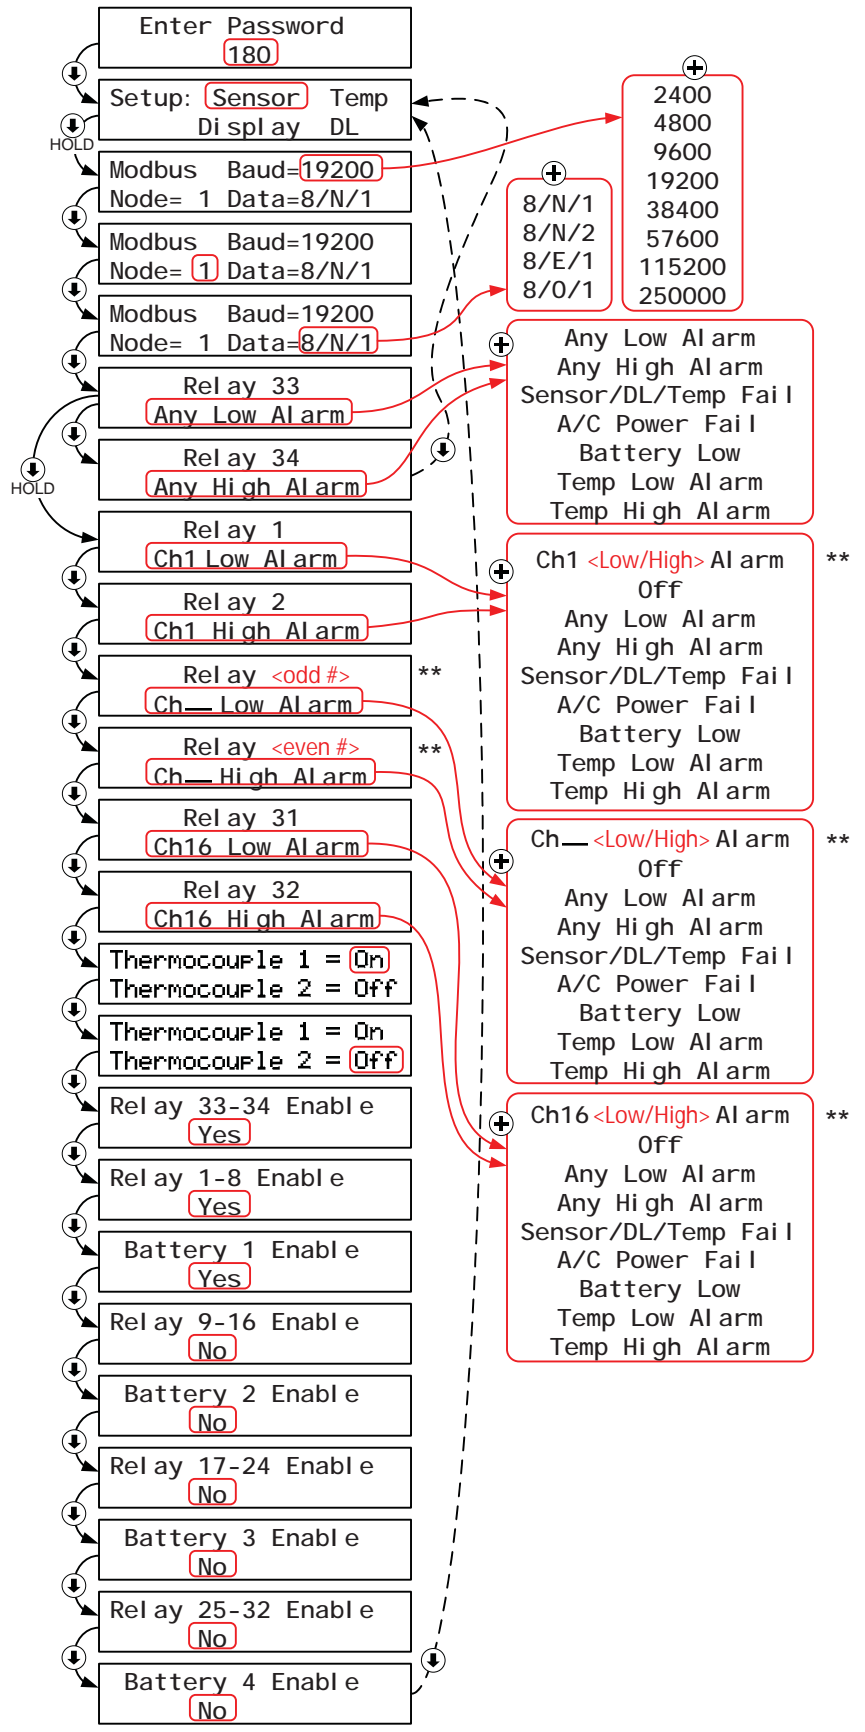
Enter Password
180

HOLD

Setup: Sensor Temp
Display DL

Modbus Baud=19200
Node= 1 Data=8/N/1

Modbus Baud=19200
Node= 1 Data=8/N/1

Modbus Baud=19200
Node= 1 Data=8/N/1

Relay 33
Any Low Alarm

HOLD

Relay 34
Any High Alarm

Relay 1
Ch1 Low Alarm

Relay 2
Ch1 High Alarm

Relay <odd #> **
Ch__ Low Alarm

Relay <even #> **
Ch__ High Alarm

Relay 31
Ch16 Low Alarm

Relay 32
Ch16 High Alarm

Thermocouple 1 = On
Thermocouple 2 = Off

Thermocouple 1 = On
Thermocouple 2 = Off

Relay 33-34 Enable
Yes

Relay 1-8 Enable
Yes

Battery 1 Enable
Yes

Relay 9-16 Enable
No

Battery 2 Enable
No

Relay 17-24 Enable
No

Battery 3 Enable
No

Relay 25-32 Enable
No

Battery 4 Enable
No

2400
4800
9600
19200
38400
57600
115200
250000

8/N/1
8/N/2
8/E/1
8/O/1

Any Low Alarm
Any High Alarm
Sensor/DL/Temp Fail
A/C Power Fail
Battery Low
Temp Low Alarm
Temp High Alarm

Ch1 <Low/High> Alarm **
Off
Any Low Alarm
Any High Alarm
Sensor/DL/Temp Fail
A/C Power Fail
Battery Low
Temp Low Alarm
Temp High Alarm

Ch__ <Low/High> Alarm **
Off
Any Low Alarm
Any High Alarm
Sensor/DL/Temp Fail
A/C Power Fail
Battery Low
Temp Low Alarm
Temp High Alarm

Ch16 <Low/High> Alarm **
Off
Any Low Alarm
Any High Alarm
Sensor/DL/Temp Fail
A/C Power Fail
Battery Low
Temp Low Alarm
Temp High Alarm